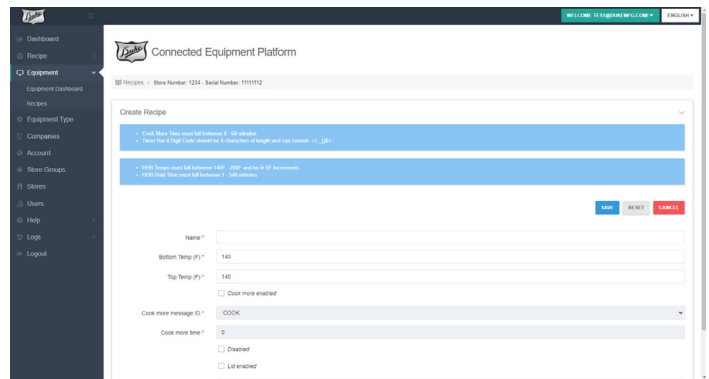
Duke

WELCOME TEST@DUKEMFG.COM ▾ ENGLISH ▾

Dashboard
Recipe
Equipment
Equipment Dashboard
Recipes
Equipment Type
Companies
Account
Store Groups
Stores
Users
Help
Logs
Logout

Duke Connected Equipment Platform

Recipes > Store Number: 1234 - Serial Number: 11111112

Create Recipe

• Cook More Time must fall between 0 - 60 minutes
• Here the 4 Digit Code should be 4 characters of length and can contain: >= _@&+

• HHD Temps must fall between 140F - 200F and be in 5F increments
• HHD Hold Time must fall between 1 - 540 minutes

SAVE RESET CANCEL

Name *

Bottom Temp (F) * 140

Top Temp (F) * 140

Cook more enabled

Cook more message ID * COOK

Cook more time * 0

Disabled

Lid enabled